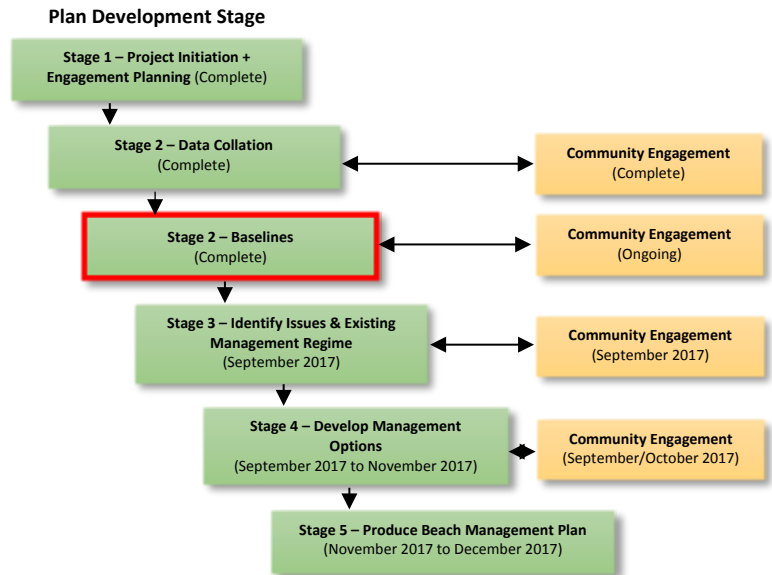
Plan Development Stage

Stage 1 – Project Initiation + Engagement Planning (Complete)

Stage 2 – Data Collation (Complete)

Community Engagement (Complete)

Stage 2 – Baselines (Complete)

Community Engagement (Ongoing)

Stage 3 – Identify Issues & Existing Management Regime (September 2017)

Community Engagement (September 2017)

Stage 4 – Develop Management Options (September 2017 to November 2017)

Community Engagement (September/October 2017)

Stage 5 – Produce Beach Management Plan (November 2017 to December 2017)